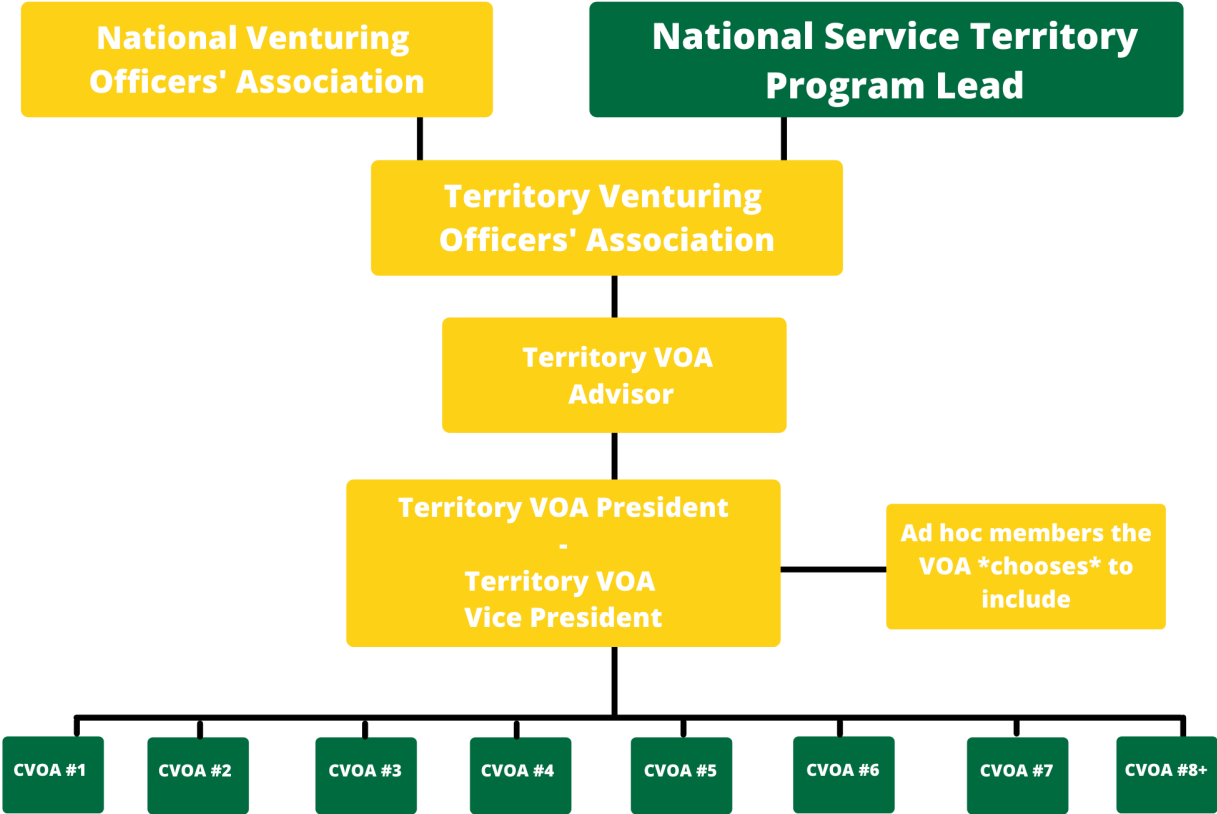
National Venturing Officers' Association

National Service Territory Program Lead

Territory Venturing Officers' Association

Territory VOA Advisor

Territory VOA President
-
Territory VOA Vice President

Ad hoc members the VOA *chooses* to include

CVOA #1

CVOA #2

CVOA #3

CVOA #4

CVOA #5

CVOA #6

CVOA #7

CVOA #8+